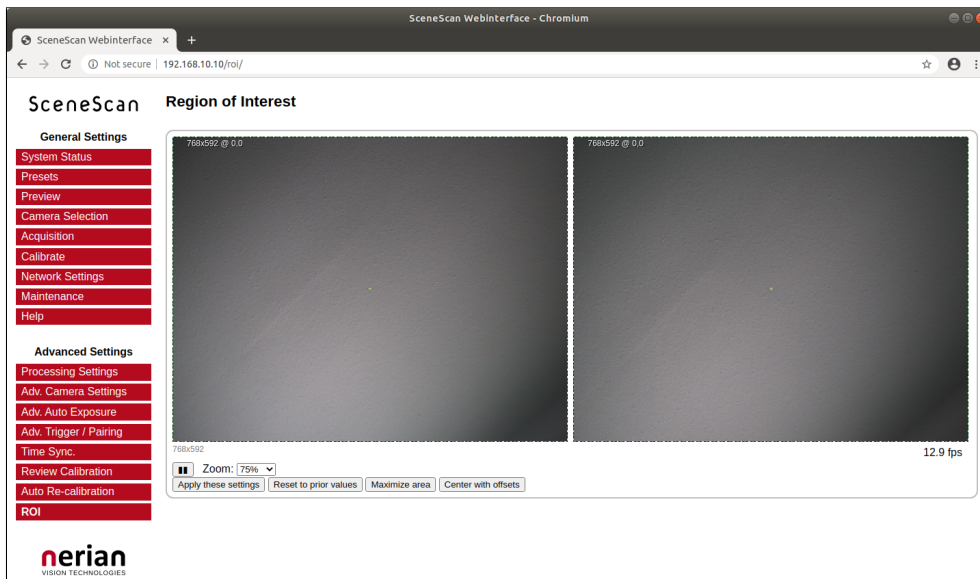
SceneScan Webinterface - Chromium

SceneScan Webinterface ×
+

Not secure | 192.168.10.10/roi/

SceneScan

General Settings
System Status
Presets
Preview
Camera Selection
Acquisition
Calibrate
Network Settings
Maintenance
Help

Advanced Settings
Processing Settings
Adv. Camera Settings
Adv. Auto Exposure
Adv. Trigger / Pairing
Time Sync.
Review Calibration
Auto Re-calibration
ROI

nerian
VISION TECHNOLOGIES

Region of Interest

768x592 @ 0,0

768x592 @ 0,0

768x592

12.9 fps

Zoom: 75%

Apply these settings
Reset to prior values
Maximize area
Center with offsets